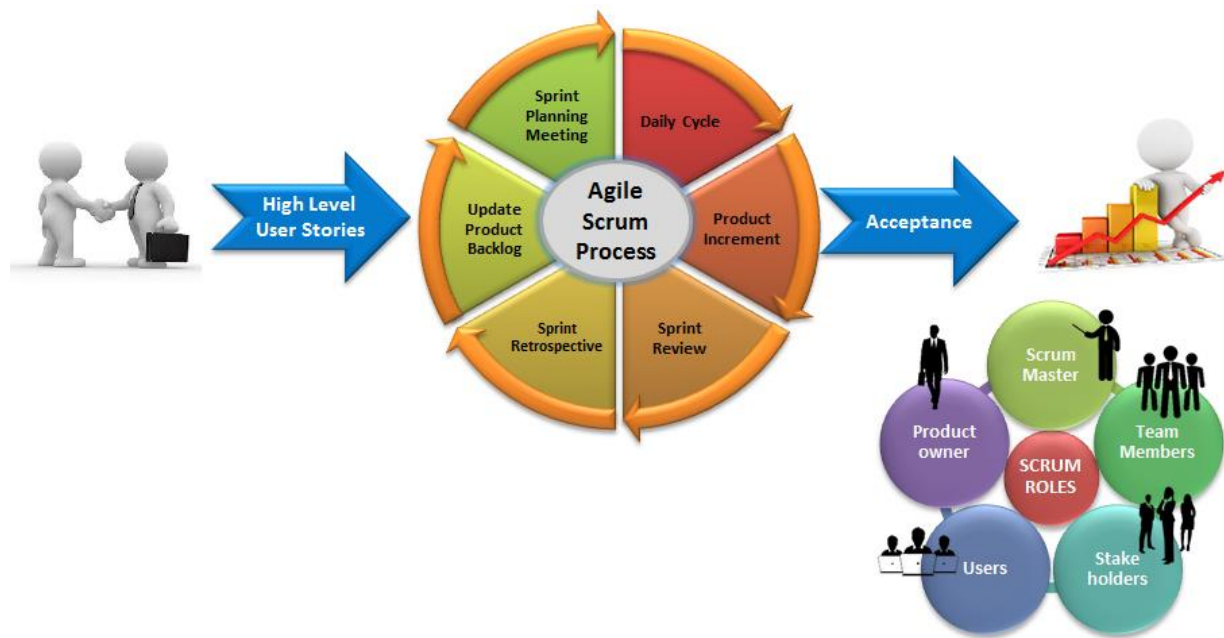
High Level User Stories

Sprint Planning Meeting

Daily Cycle

Agile Scrum Process

Update Product Backlog

Product Increment

Sprint Retrospective

Sprint Review

Acceptance

Scrum Master

Product owner

SCRUM ROLES

Team Members

Users

Stake holders